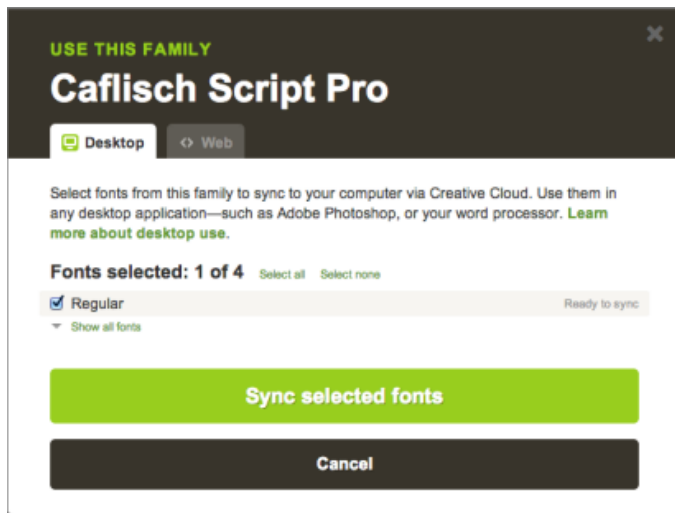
USE THIS FAMILY

Caflisch Script Pro

Desktop

Web

Select fonts from this family to sync to your computer via Creative Cloud. Use them in any desktop application—such as Adobe Photoshop, or your word processor. Learn more about desktop use.

Fonts selected: 1 of 4 Select all Select none

Regular Ready to sync

Show all fonts

Sync selected fonts

Cancel